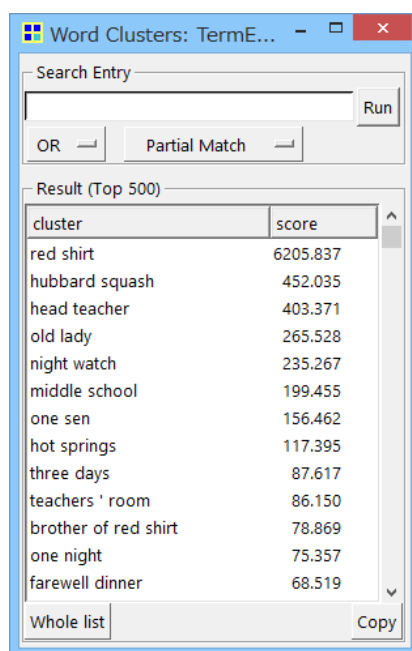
Word Clusters: TermE...

Search Entry

Run

OR

Partial Match

Result (Top 500)

| cluster | score |
|---|---|
| red shirt | 6205.837 |
| hubbard squash | 452.035 |
| head teacher | 403.371 |
| old lady | 265.528 |
| night watch | 235.267 |
| middle school | 199.455 |
| one sen | 156.462 |
| hot springs | 117.395 |
| three days | 87.617 |
| teachers ' room | 86.150 |
| brother of red shirt | 78.869 |
| one night | 75.357 |
| farewell dinner | 68.519 |

Whole list

Copy